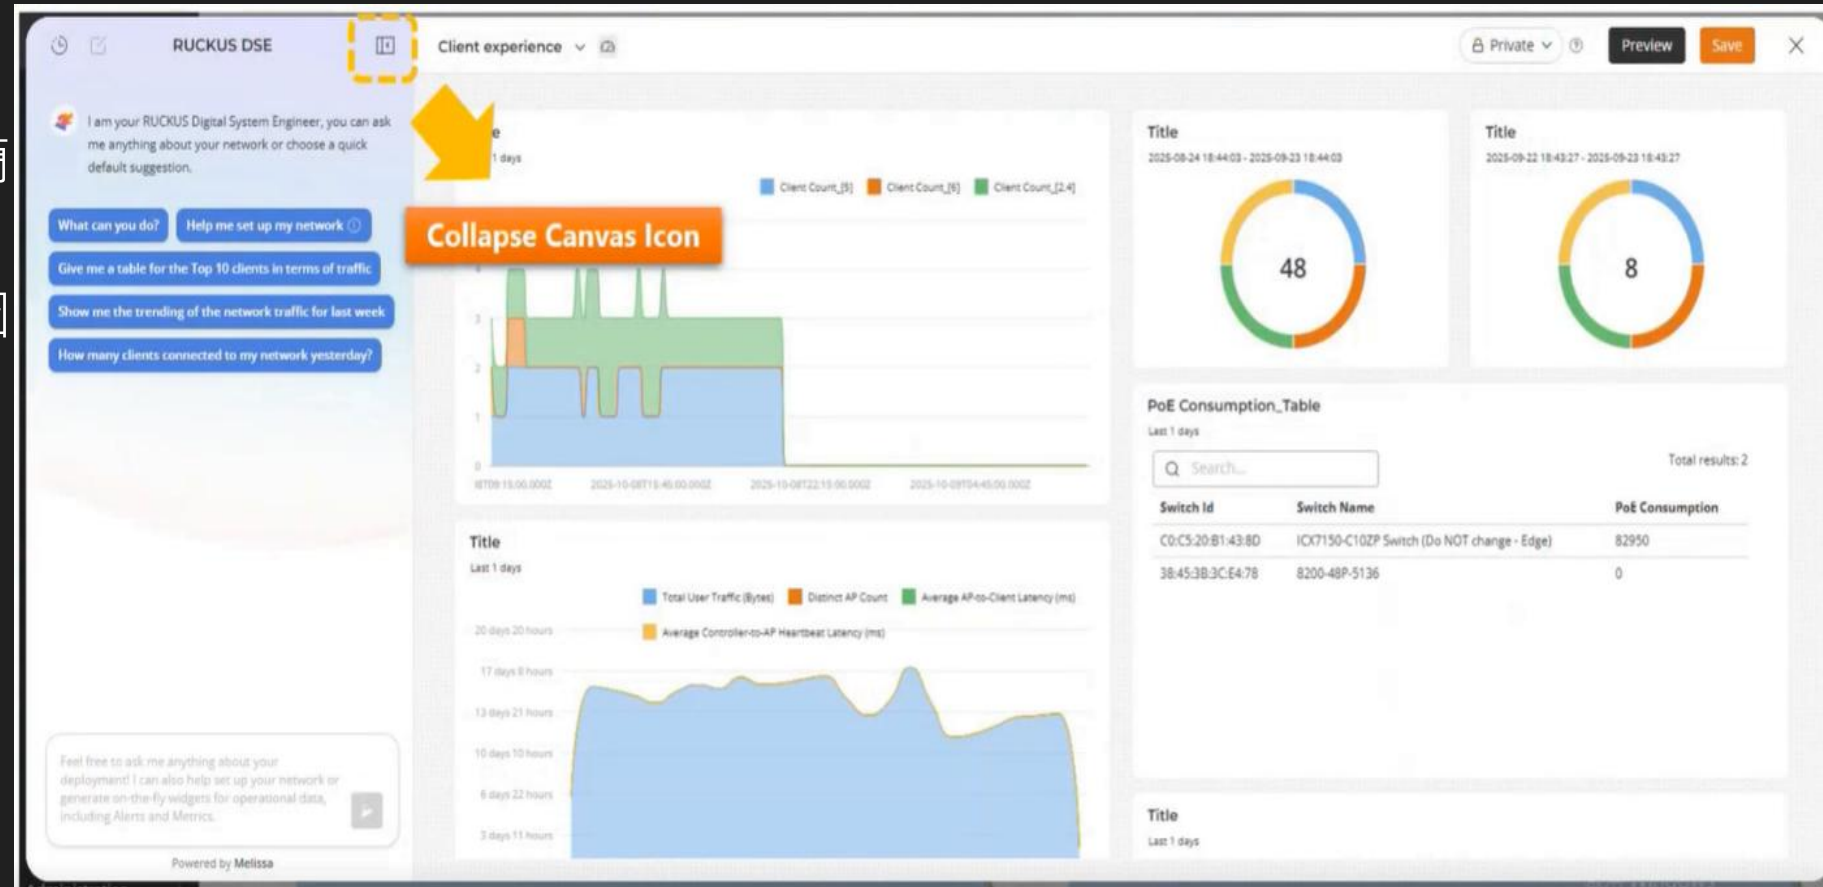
RUCKUS DSE

I am your RUCKUS Digital System Engineer, you can ask me anything about your network or choose a quick default suggestion.

What can you do?

Help me set up my network

Give me a table for the Top 10 clients in terms of traffic

Show me the trending of the network traffic for last week

How many clients connected to my network yesterday?

Feel free to ask me anything about your deployment! I can also help set up your network or generate on-the-fly widgets for operational data, including Alerts and Metrics.

Powered by Melissa

Client experience

Private

Preview

Save

Collapse Canvas Icon

e
1 days

Client Count_[5] Client Count_[6] Client Count_[2.4]

3
2
1
0

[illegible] 2025-10-08T15:45:00.000Z 2025-10-08T22:15:00.000Z 2025-10-09T04:45:00.000Z

Title
2025-08-24 18:44:03 - 2025-09-23 18:44:03

48

Title
2025-09-22 18:43:27 - 2025-09-23 18:43:27

8

PoE Consumption_Table
Last 1 days

Search...

Total results: 2

| Switch Id | Switch Name | PoE Consumption |
|---|---|---|
| C0:C5:20:B1:43:8D | ICX7150-C10ZP Switch (Do NOT change - Edge) | 82950 |
| 38:45:3B:3C:E4:78 | 8200-48P-5136 | 0 |

Title
Last 1 days

Total User Traffic (Bytes) Distinct AP Count Average AP-to-Client Latency (ms)

Average Controller-to-AP Heartbeat Latency (ms)

20 days 20 hours
17 days 8 hours
13 days 21 hours
10 days 10 hours
6 days 22 hours
3 days 11 hours

Title
Last 1 days